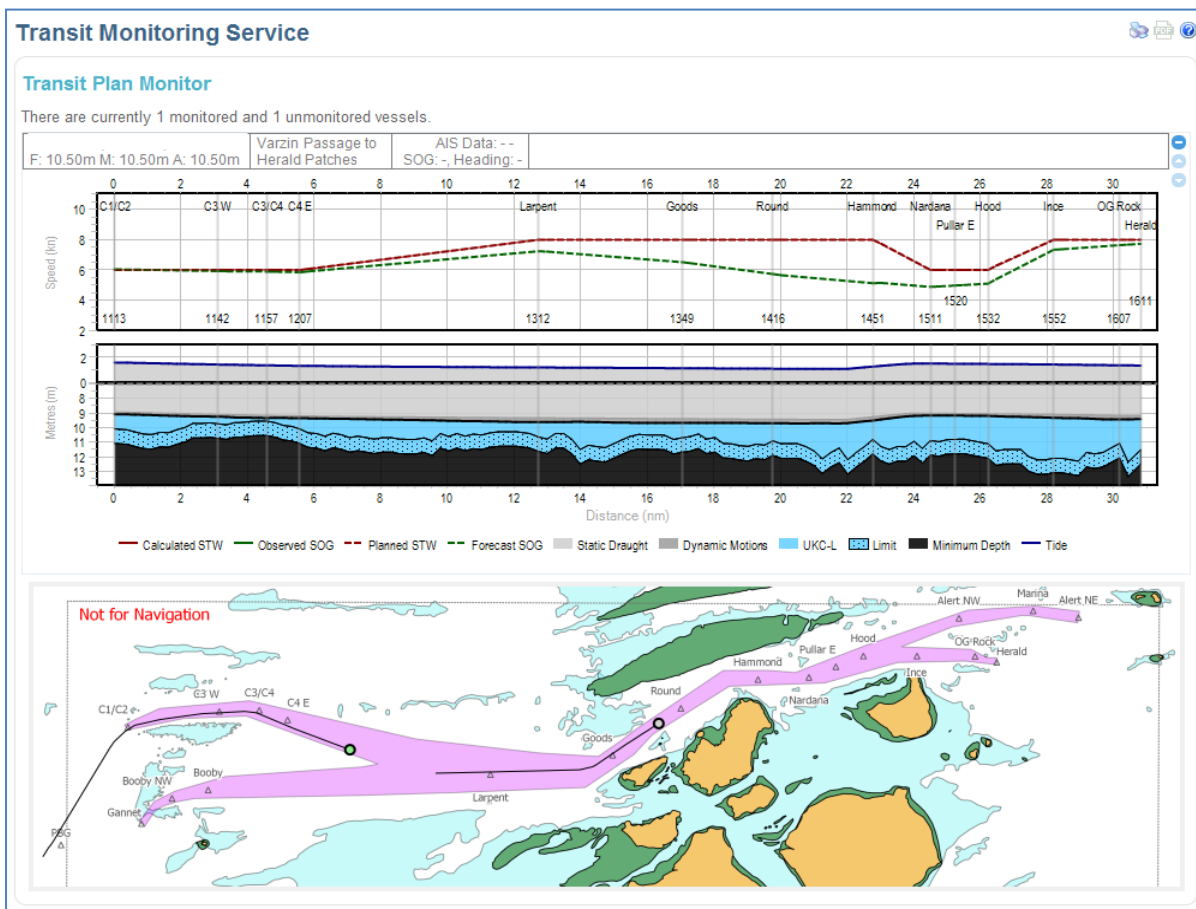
Transit Monitoring Service

Transit Plan Monitor

There are currently 1 monitored and 1 unmonitored vessels.

F: 10.50m M: 10.50m A: 10.50m

Varzin Passage to Herald Patches

AIS Data: - -
SOG: -, Heading: -

0 2 4 6 8 10 12 14 16 18 20 22 24 26 28 30

C1/C2 C3 W C3/C4 C4 E Larpent Goods Round Hammond Nardana Pullar E Hood Ince OG Rock Herald

Speed (kn)
10 8 6 4 2

1113 1142 1157 1207 1312 1349 1416 1451 1511 1520 1532 1552 1607 1611

Metres (m)
2 0 8 9 10 11 12 13

0 2 4 6 8 10 12 14 16 18 20 22 24 26 28 30

Distance (nm)

Calculated STW Observed SOG Planned STW Forecast SOG Static Draught Dynamic Motions UKC-L Limit Minimum Depth Tide

Not for Navigation

Alert NW Marina Alert NE Hood OG Rock Herald Pullar E Hammond Ince Nardana Round Goods C1/C2 C3 W C3/C4 C4 E Larpent Booby NW Booby Gannet PBG